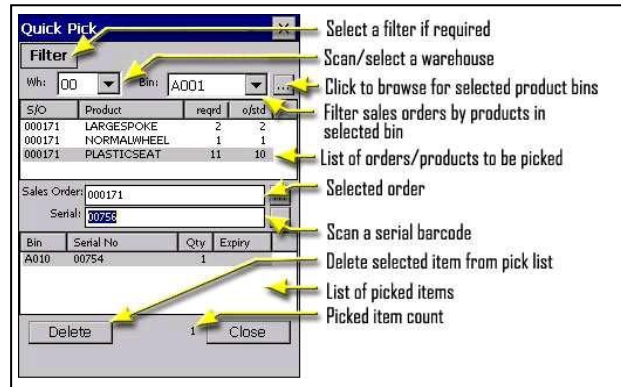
Quick Pick

Filter

Wh: 00

Bin: A001

...

| S/O | Product | reqrd | o/std |
|---|---|---|---|
| 000171 | LARGESPOKE | 2 | 2 |
| 000171 | NORMALWHEEL | 1 | 1 |
| 000171 | PLASTICSEAT | 11 | 10 |

Sales Order: 000171

Serial: 00758

| Bin | Serial No | Qty | Expiry |
|---|---|---|---|
| A010 | 00754 | 1 | |

Delete

1

Close

Select a filter if required

Scan/select a warehouse

Click to browse for selected product bins

Filter sales orders by products in selected bin

List of orders/products to be picked

Selected order

Scan a serial barcode

Delete selected item from pick list

List of picked items

Picked item count